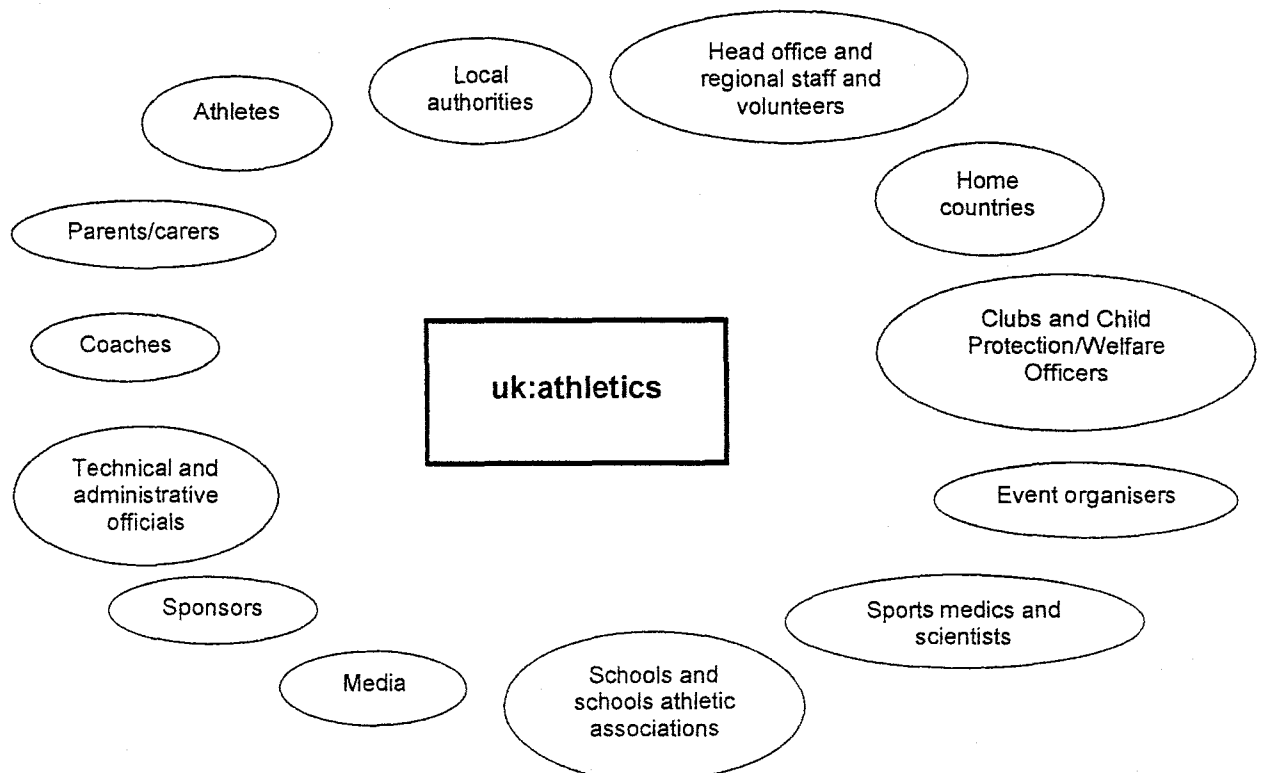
Local authorities

Head office and regional staff and volunteers

Athletes

Home countries

Parents/carers

Clubs and Child Protection/Welfare Officers

Coaches

uk:athletics

Technical and administrative officials

Event organisers

Sponsors

Sports medics and scientists

Media

Schools and schools athletic associations